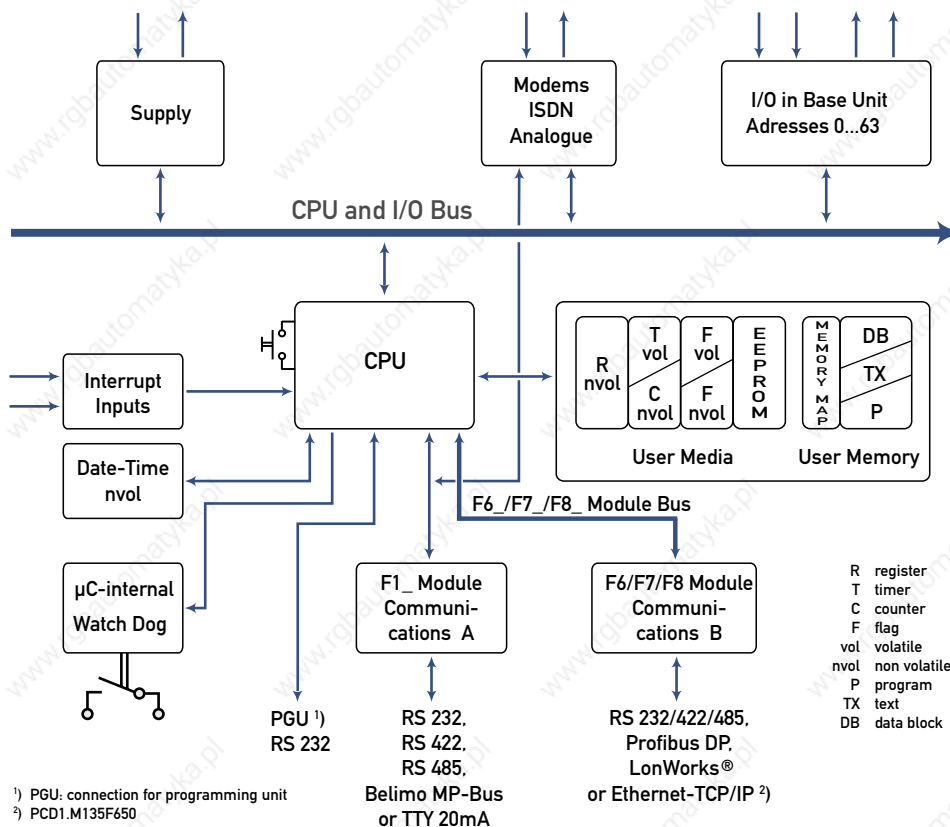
Supply

Modems ISDN Analogue

I/O in Base Unit Adresses 0...63

CPU and I/O Bus

CPU

R nvol

T vol

C nvol

F vol

F nvol

EEPROM

MEMORY MAP

DB

TX

P

User Media

User Memory

Interrupt Inputs

Date-Time nvol

μC-internal Watch Dog

F6_/F7_/F8_ Module Bus

F1_ Module Communi-cations A

F6/F7/F8 Module Communi-cations B

| R | register |
|---|---|
| T | timer |
| C | counter |
| F | flag |
| vol | volatile |
| nvol | non volatile |
| P | program |
| TX | text |
| DB | data block |

PGU $^{1)}$ RS 232

RS 232, RS 422, RS 485, Belimo MP-Bus or TTY 20mA

RS 232/422/485, Profibus DP, LonWorks® or Ethernet-TCP/IP $^{2)}$

$^{1)}$ PGU: connection for programming unit
$^{2)}$ PCD1.M135F650

www.rgbautomatyka.pl